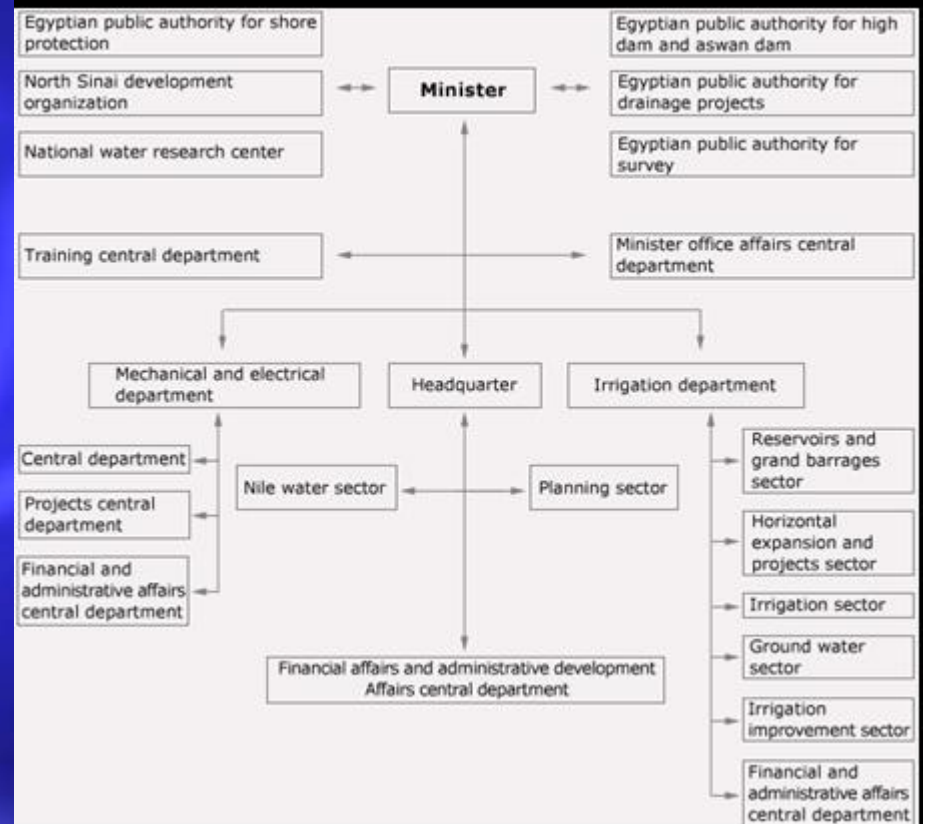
Egyptian public authority for shore protection

North Sinai development organization

National water research center

Minister

Egyptian public authority for high dam and aswan dam

Egyptian public authority for drainage projects

Egyptian public authority for survey

Training central department

Minister office affairs central department

Mechanical and electrical department

Headquarter

Irrigation department

Central department

Projects central department

Financial and administrative affairs central department

Nile water sector

Planning sector

Reservoirs and grand barrages sector

Horizontal expansion and projects sector

Irrigation sector

Ground water sector

Irrigation improvement sector

Financial and administrative affairs central department

Financial affairs and administrative development Affairs central department